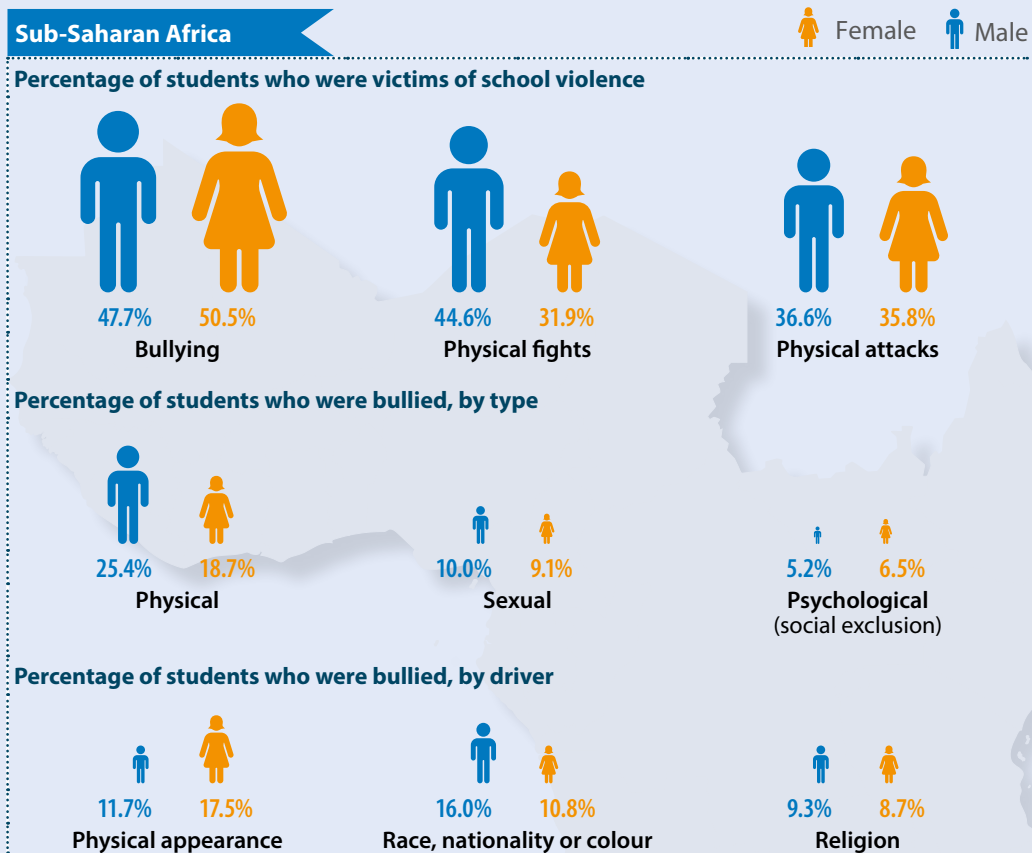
Sub-Saharan Africa

Female Male

Percentage of students who were victims of school violence

47.7% 50.5%
Bullying

44.6% 31.9%
Physical fights

36.6% 35.8%
Physical attacks

Percentage of students who were bullied, by type

25.4% 18.7%
Physical

10.0% 9.1%
Sexual

5.2% 6.5%
Psychological
(social exclusion)

Percentage of students who were bullied, by driver

11.7% 17.5%
Physical appearance

16.0% 10.8%
Race, nationality or colour

9.3% 8.7%
Religion